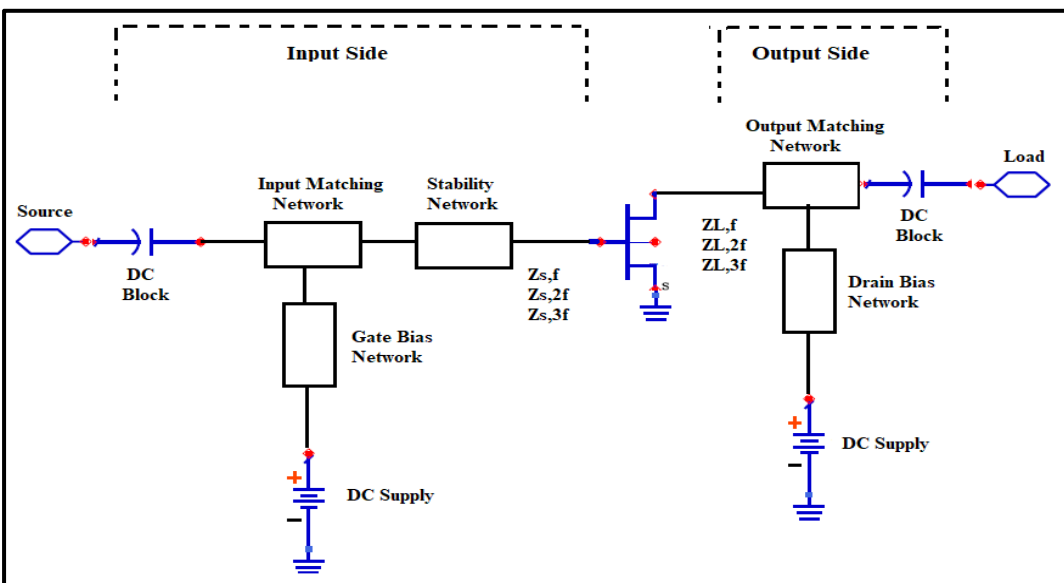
Input Side

Output Side

Output Matching Network

Load

Source

Input Matching Network

Stability Network

DC Block

ZL,f
ZL,2f
ZL,3f

DC Block

Zs,f
Zs,2f
Zs,3f

S

Drain Bias Network

Gate Bias Network

+
−

DC Supply

+
−

DC Supply